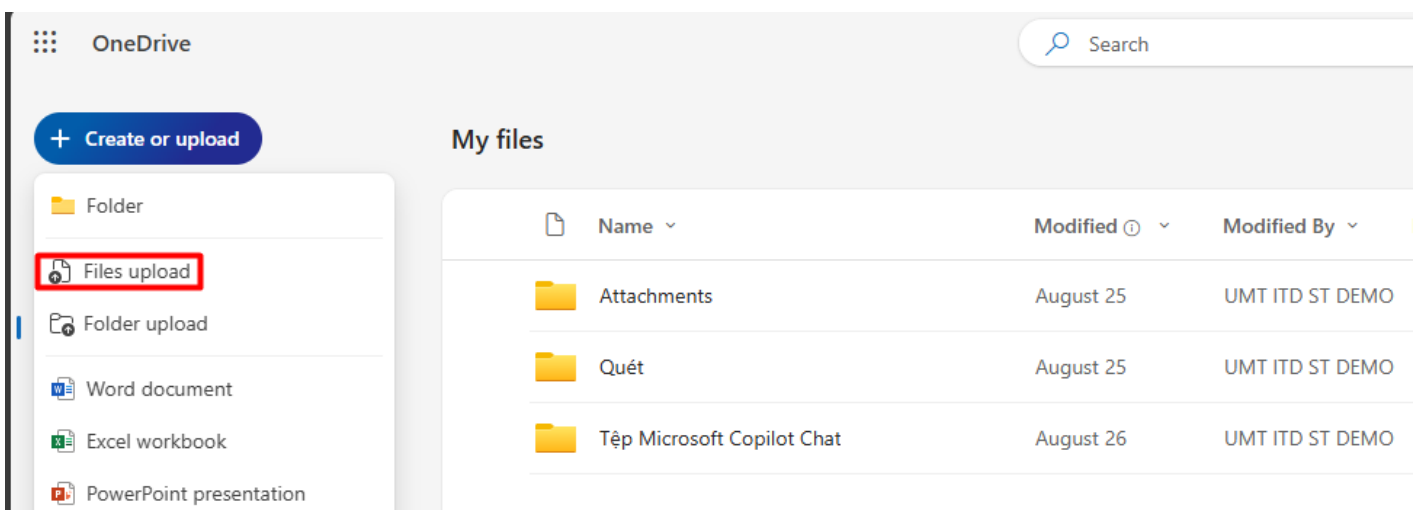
OneDrive

Search

+ Create or upload

Folder

Files upload

Folder upload

Word document

Excel workbook

PowerPoint presentation

My files

| Name | Modified | Modified By |
|---|---|---|
| Attachments | August 25 | UMT ITD ST DEMO |
| Quét | August 25 | UMT ITD ST DEMO |
| Tệp Microsoft Copilot Chat | August 26 | UMT ITD ST DEMO |